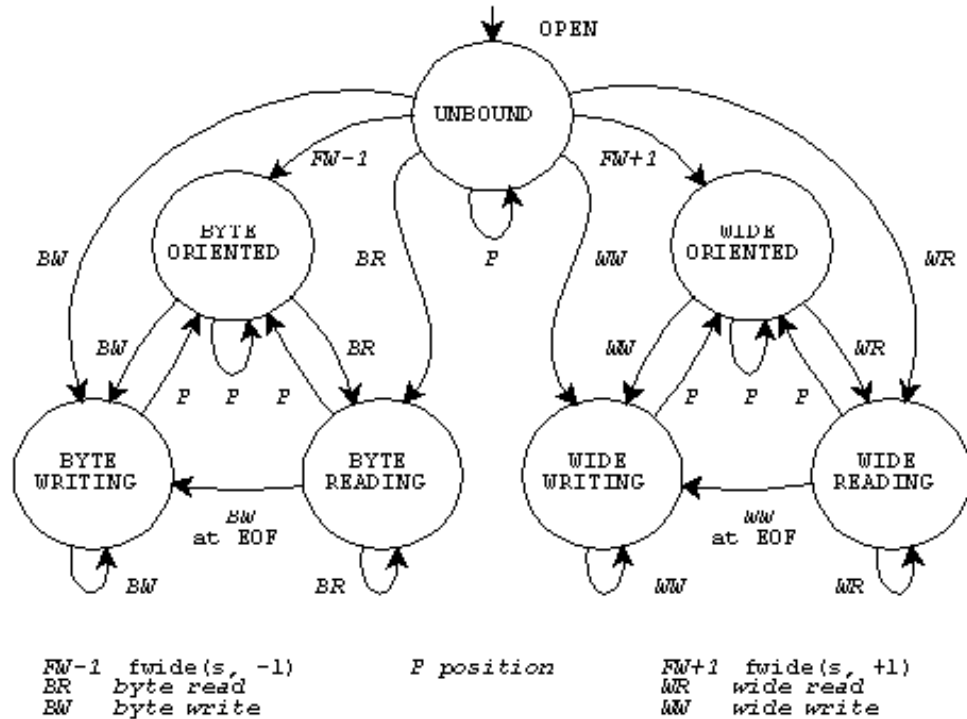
OPEN

UNBOUND

FW-1

FW+1

P

BYTE ORIENTED

WIDE ORIENTED

BW

BR

WW

WR

BW

BR

WW

WR

P P P

P P P

BYTE WRITING

BYTE READING

WIDE WRITING

WIDE READING

BW at EOF

WW at EOF

BW

BR

WW

WR

FW-1 fwide(s, -1)
BR byte read
BW byte write

P position

FW+1 fwide(s, +1)
WR wide read
WW wide write